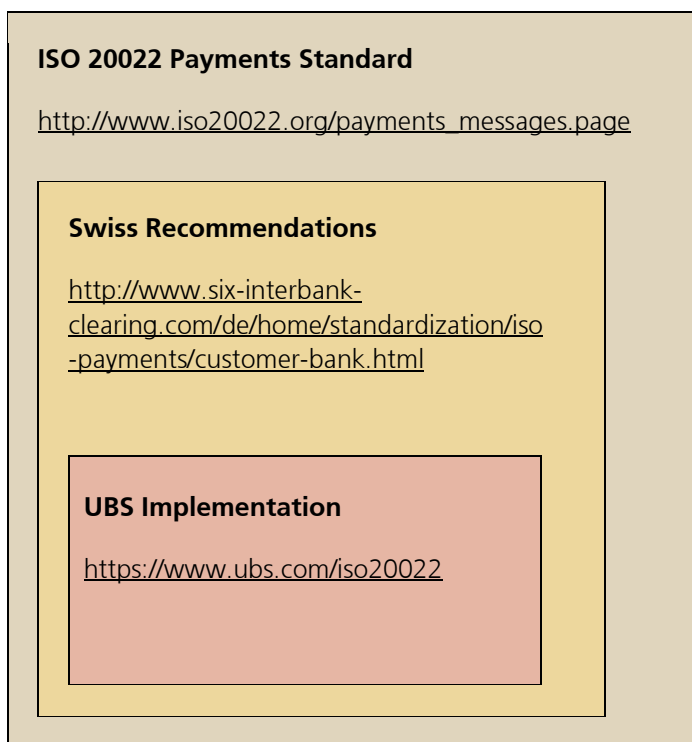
ISO 20022 Payments Standard

http://www.iso20022.org/payments_messages.page

Swiss Recommendations

http://www.six-interbank-clearing.com/de/home/standardization/iso-payments/customer-bank.html

UBS Implementation

https://www.ubs.com/iso20022